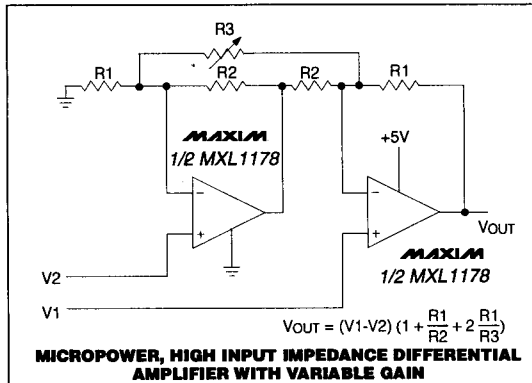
R3

R1 R2 R2 R1

MAXIM
1/2 MXL1178

+5V

−
+

−
+

VOUT

MAXIM
1/2 MXL1178

V2

V1

$V_{OUT} = (V1-V2)\left(1 + \frac{R1}{R2} + 2\frac{R1}{R3}\right)$

MICROPOWER, HIGH INPUT IMPEDANCE DIFFERENTIAL AMPLIFIER WITH VARIABLE GAIN